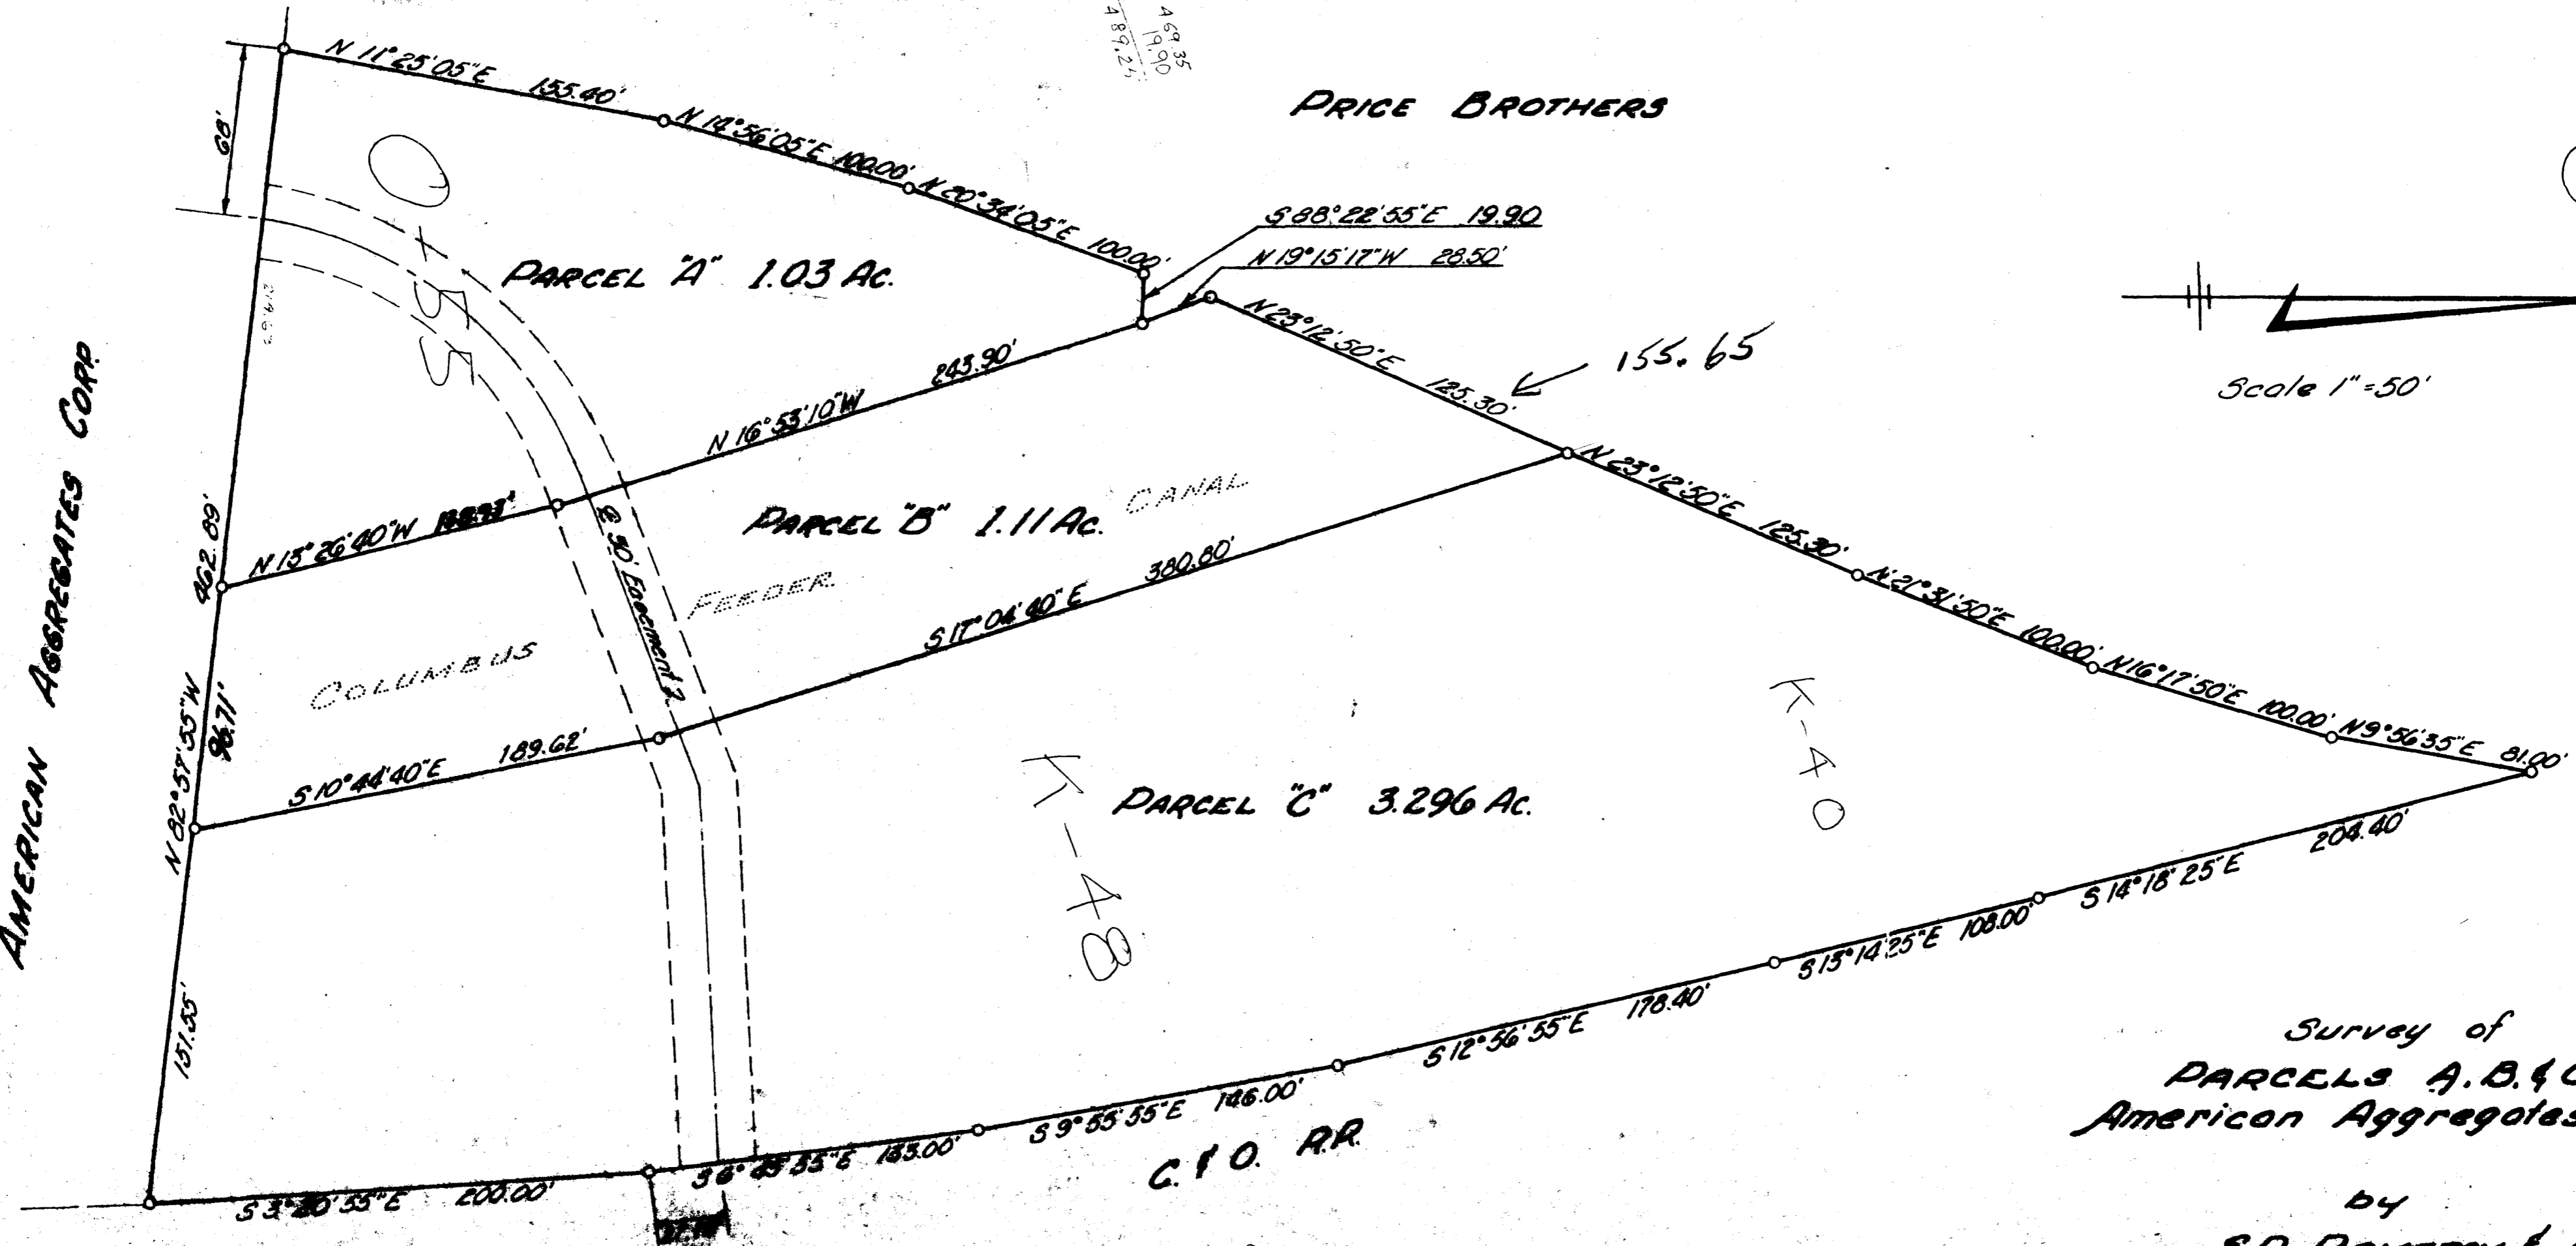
N 11°25'05"E 155.40'
N 14°56'05"E 100.00'
N 20°34'05"E 100.00'
469.35
19.90
489.25
PRICE BROTHERS
S 88°22'55"E 19.90
N 19°15'17"W 28.50'
N 23°12'50"E 125.30'
155.65
Scale 1" = 50'
68'
0-55
PARCEL "A" 1.03 Ac.
N 16°53'10"W 243.90'
AMERICAN AGGREGATES CORP.
PARCEL "B" 1.11 Ac.
CANAL
N 23°12'50"E 125.30'
N 15°26'40"W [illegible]
462.89'
FEEDER
S 11°04'40"E 380.80'
℄ 30' Easement
COLUMBUS
N 21°31'50"E 100.00'
N 16°17'50"E 100.00'
N 9°56'35"E 81.00'
K-40
N 82°57'55"W
96.71'
S 10°44'40"E 189.62'
K-48
PARCEL "C" 3.296 Ac.
208.40'
S 14°18'25"E
S 13°14'25"E 108.00'
151.55'
S 12°56'55"E 178.40'
Survey of
PARCELS A.B.& C
American Aggregates
S 9°55'55"E 146.00'
C. & O. RR.
S 6°55'55"E 183.00'
S 3°20'55"E 200.00'
by
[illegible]